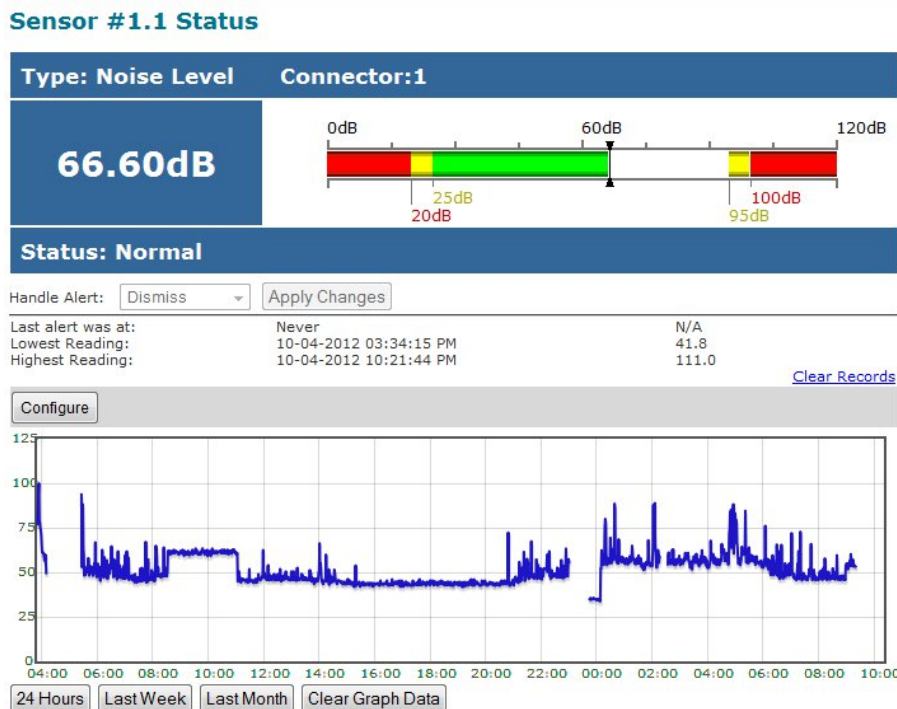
Sensor #1.1 Status

| Type: Noise Level | Connector:1 |
|---|---|
| 66.60dB | 0dB 60dB 120dB 25dB 20dB 100dB 95dB |

Status: Normal

Handle Alert: Dismiss Apply Changes

| | | |
|---|---|---|
| Last alert was at: | Never | N/A |
| Lowest Reading: | 10-04-2012 03:34:15 PM | 41.8 |
| Highest Reading: | 10-04-2012 10:21:44 PM | 111.0 |

Clear Records

Configure

125
100
75
50
25
0
04:00 06:00 08:00 10:00 12:00 14:00 16:00 18:00 20:00 22:00 00:00 02:00 04:00 06:00 08:00 10:00

24 Hours Last Week Last Month Clear Graph Data